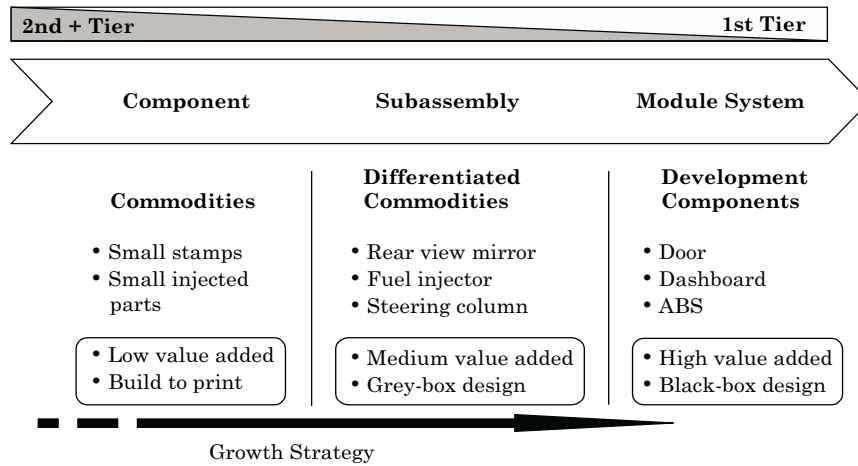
2nd + Tier

1st Tier

Component

Subassembly

Module System

Commodities

• Small stamps
• Small injected parts

• Low value added
• Build to print

Differentiated Commodities

• Rear view mirror
• Fuel injector
• Steering column

• Medium value added
• Grey-box design

Development Components

• Door
• Dashboard
• ABS

• High value added
• Black-box design

Growth Strategy